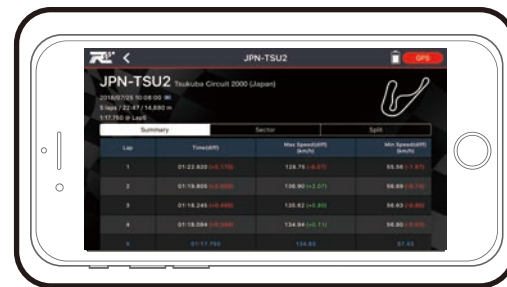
JPN-TSU2

GPS

JPN-TSU2 Tsukuba Circuit 2000 (Japan)

2018/07/25 10:08:00 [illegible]

5 laps / 22:47 / 14.880 m

1:17.750 @ Lap5

Summary

Sector

Split

| Lap | Time(diff) | Max Speed(diff) (km/h) | Min Speed(diff) (km/h) |
|---|---|---|---|
| 1 | 01:22.820 (+5.170) | 128.75 (-6.07) | 55.56 ([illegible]) |
| 2 | 01:19.800 (+2.050) | 136.90 (+2.07) | 56.69 ([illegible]) |
| 3 | 01:18.245 (+0.495) | 135.82 (+0.99) | 56.63 ([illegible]) |
| 4 | 01:18.094 (+0.344) | 134.94 (+0.11) | 56.80 ([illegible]) |
| 5 | 01:17.750 | 134.83 | 57.43 |